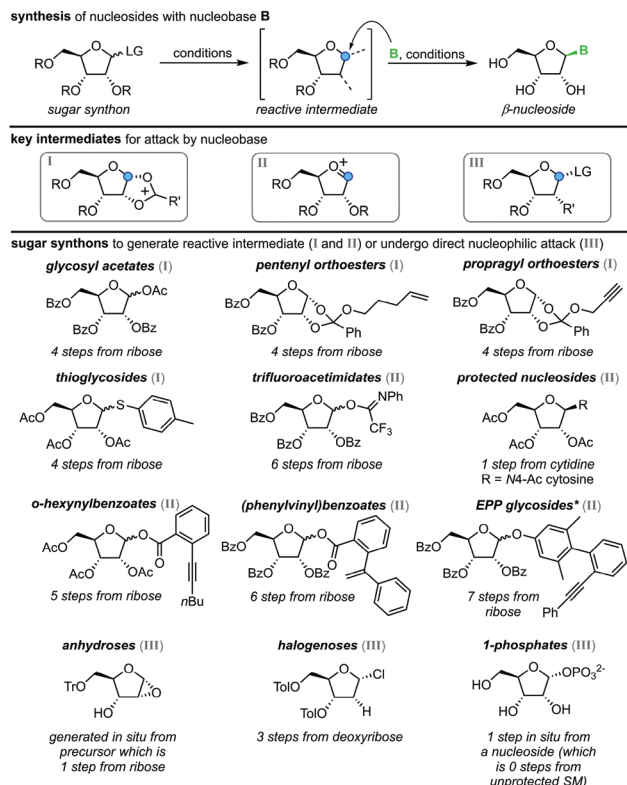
**synthesis** of nucleosides with nucleobase **B**

RO LG RO OR *sugar synthon* conditions RO *reactive intermediate* **B**, conditions HO HO OH *β-nucleoside* B

**key intermediates** for attack by nucleobase

I RO O O + O R' RO

II RO O+ RO OR

III RO LG RO R'

**sugar synthons** to generate reactive intermediate (I and II) or undergo direct nucleophilic attack (III)

***glycosyl acetates*** (I)
BzO OAc BzO OBz
*4 steps from ribose*

***pentenyl orthoesters*** (I)
BzO BzO Ph
*4 steps from ribose*

***propragyl orthoesters*** (I)
BzO BzO Ph
*4 steps from ribose*

***thioglycosides*** (I)
AcO S AcO OAc
*4 steps from ribose*

***trifluoroacetimidates*** (II)
BzO NPh $CF_3$ BzO OBz
*6 steps from ribose*

***protected nucleosides*** (II)
AcO R AcO OAc
*1 step from cytidine*
*R = N4-Ac cytosine*

***o-hexynylbenzoates*** (II)
AcO AcO OAc *n*Bu
*5 steps from ribose*

***(phenylvinyl)benzoates*** (II)
BzO BzO OBz
*6 step from ribose*

***EPP glycosides**** (II)
BzO BzO OBz Ph
*7 steps from ribose*

***anhydroses*** (III)
TrO HO
*generated in situ from precursor which is 1 step from ribose*

***halogenoses*** (III)
TolO Cl TolO H
*3 steps from deoxyribose*

***1-phosphates*** (III)
HO $OPO_3^{2-}$ HO OH
*1 step in situ from a nucleoside (which is 0 steps from unprotected SM)*